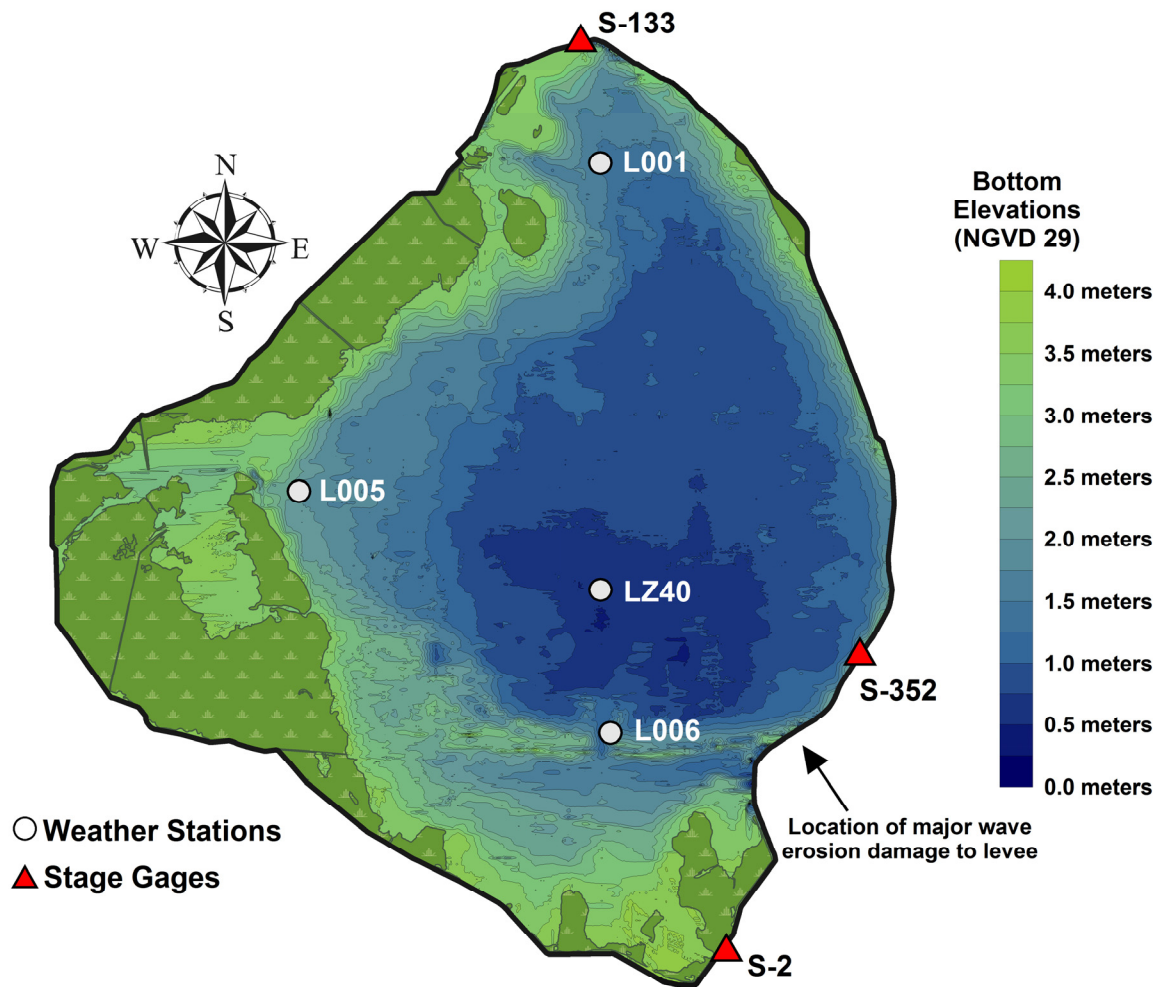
S-133

N
W E
S

L001

Bottom Elevations (NGVD 29)

4.0 meters
3.5 meters
3.0 meters
2.5 meters
2.0 meters
1.5 meters
1.0 meters
0.5 meters
0.0 meters

L005

LZ40

S-352

L006

Weather Stations
Stage Gages

Location of major wave erosion damage to levee

S-2